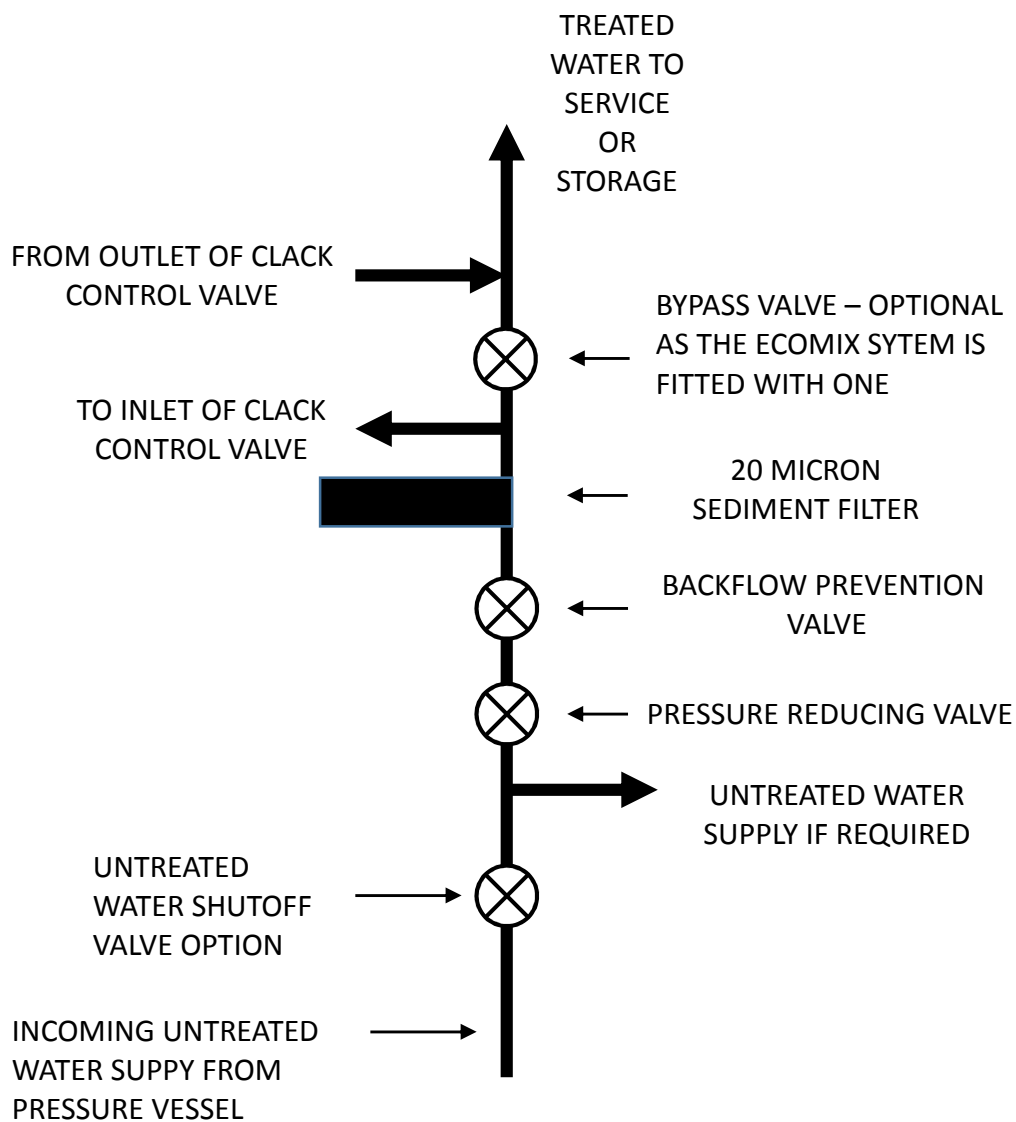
TREATED WATER TO SERVICE OR STORAGE

FROM OUTLET OF CLACK CONTROL VALVE

BYPASS VALVE – OPTIONAL AS THE ECOMIX SYTEM IS FITTED WITH ONE

TO INLET OF CLACK CONTROL VALVE

20 MICRON SEDIMENT FILTER

BACKFLOW PREVENTION VALVE

PRESSURE REDUCING VALVE

UNTREATED WATER SUPPLY IF REQUIRED

UNTREATED WATER SHUTOFF VALVE OPTION

INCOMING UNTREATED WATER SUPPY FROM PRESSURE VESSEL